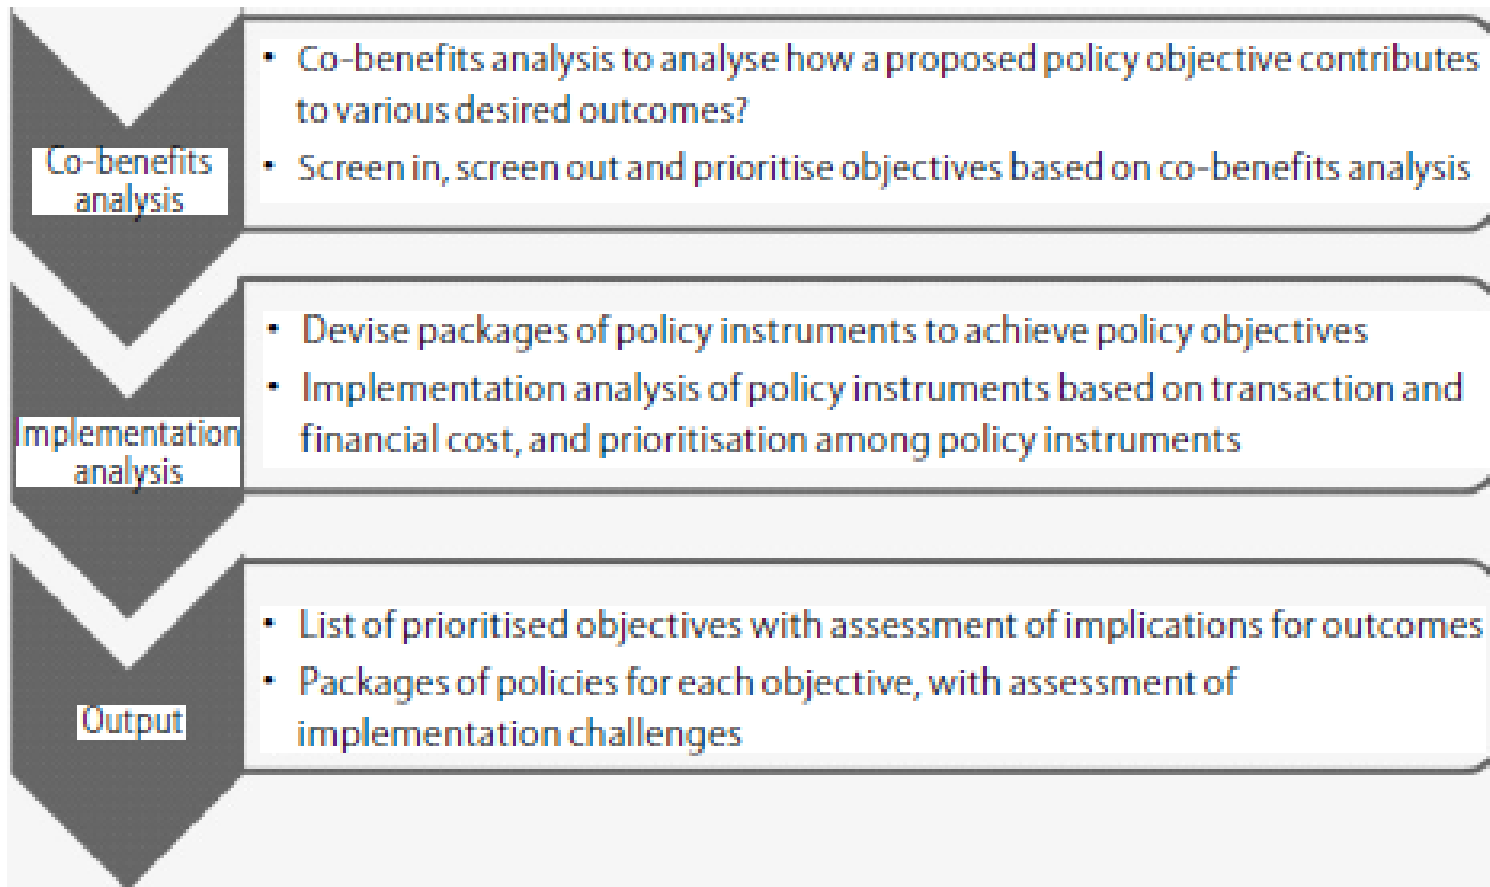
Co-benefits analysis

- Co-benefits analysis to analyse how a proposed policy objective contributes to various desired outcomes?
- Screen in, screen out and prioritise objectives based on co-benefits analysis

Implementation analysis

- Devise packages of policy instruments to achieve policy objectives
- Implementation analysis of policy instruments based on transaction and financial cost, and prioritisation among policy instruments

Output

- List of prioritised objectives with assessment of implications for outcomes
- Packages of policies for each objective, with assessment of implementation challenges